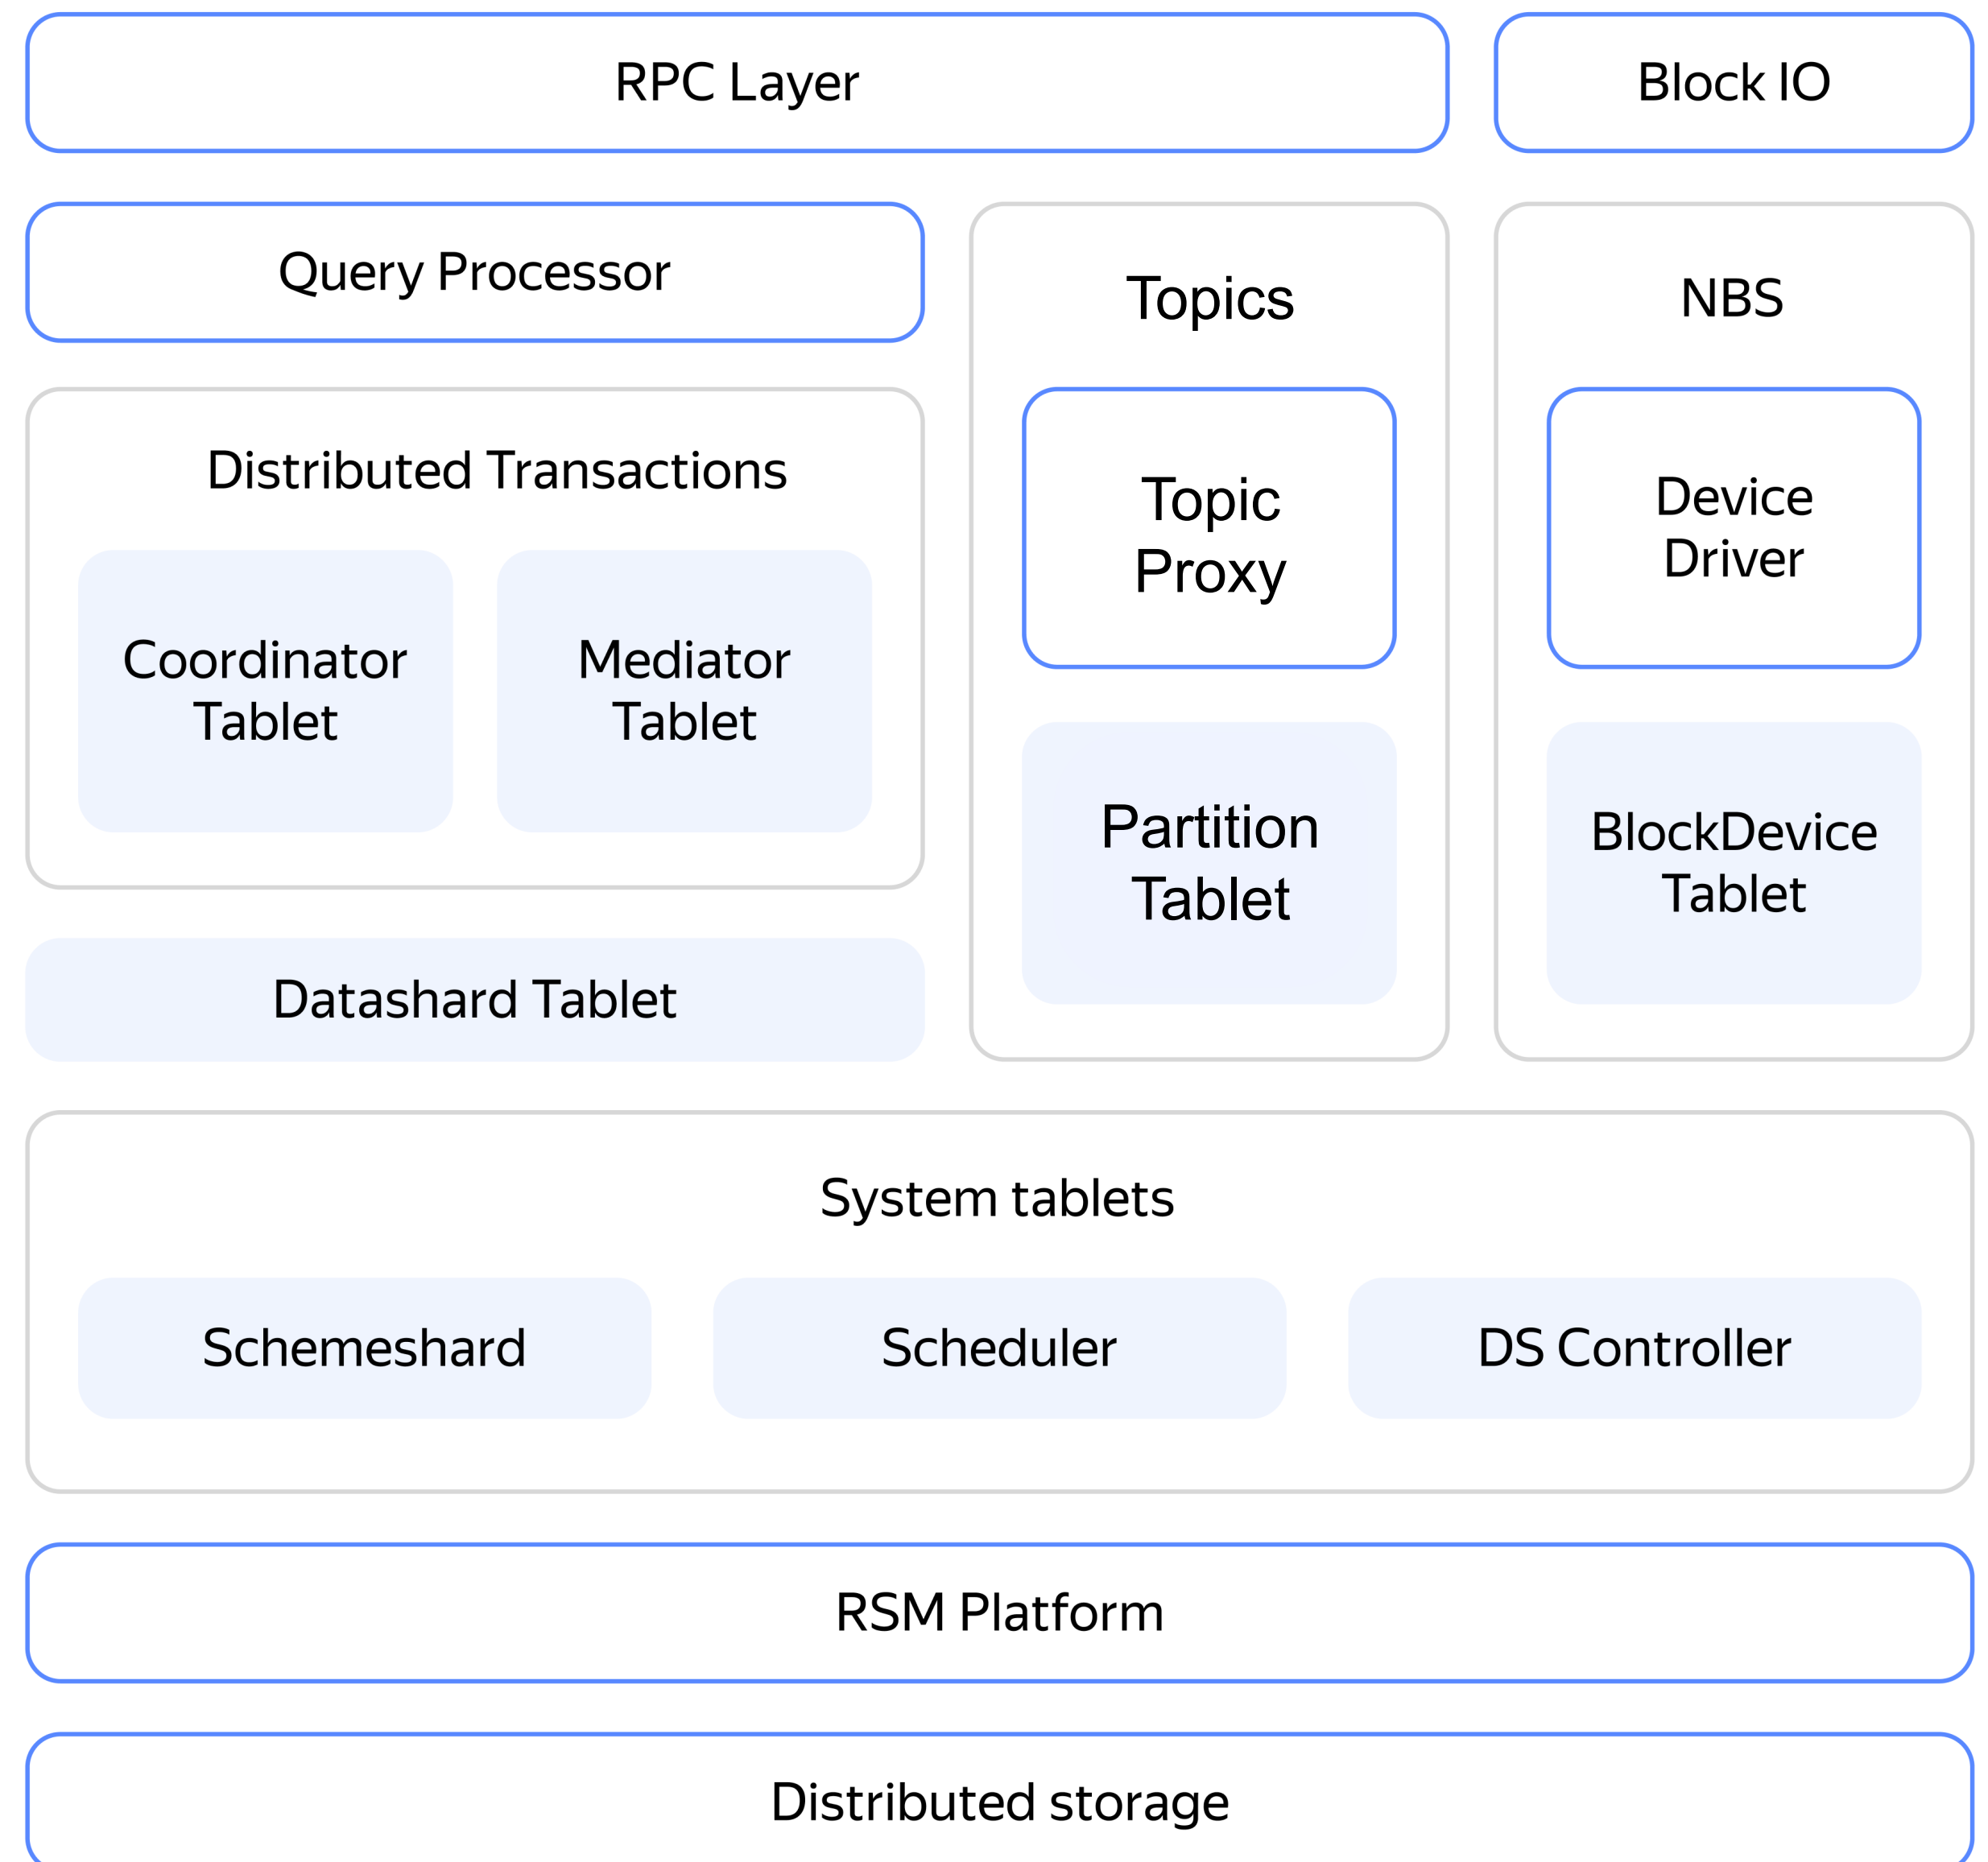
RPC Layer

Block IO

Query Processor

Topics

NBS

Distributed Transactions

Coordinator Tablet

Mediator Tablet

Topic Proxy

Device Driver

Partition Tablet

BlockDevice Tablet

Datashard Tablet

System tablets

Schemeshard

Scheduler

DS Controller

RSM Platform

Distributed storage